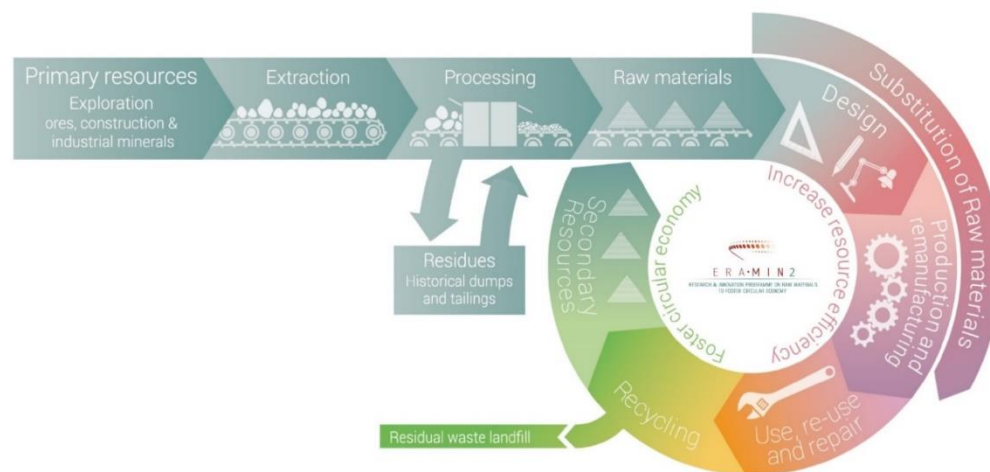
Primary resources
Exploration
ores, construction & industrial minerals

Extraction

Processing

Raw materials

Design

Substitution of Raw materials

Increase resource efficiency

Production and remanufacturing

Secondary Resources

Foster circular economy

ERA·MIN2
RESEARCH & INNOVATION PROGRAMME ON RAW MATERIALS TO FOSTER CIRCULAR ECONOMY

Residues
Historical dumps and tailings

Recycling

Use, re-use and repair

Residual waste landfill